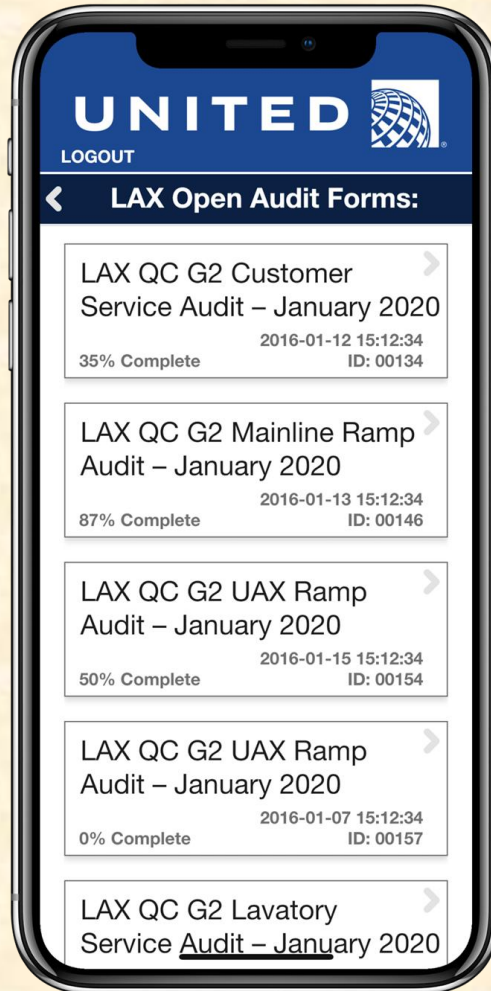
UNITED
LOGOUT

LAX Open Audit Forms:

LAX QC G2 Customer Service Audit – January 2020
2016-01-12 15:12:34
35% Complete
ID: 00134

LAX QC G2 Mainline Ramp Audit – January 2020
2016-01-13 15:12:34
87% Complete
ID: 00146

LAX QC G2 UAX Ramp Audit – January 2020
2016-01-15 15:12:34
50% Complete
ID: 00154

LAX QC G2 UAX Ramp Audit – January 2020
2016-01-07 15:12:34
0% Complete
ID: 00157

LAX QC G2 Lavatory Service Audit – January 2020